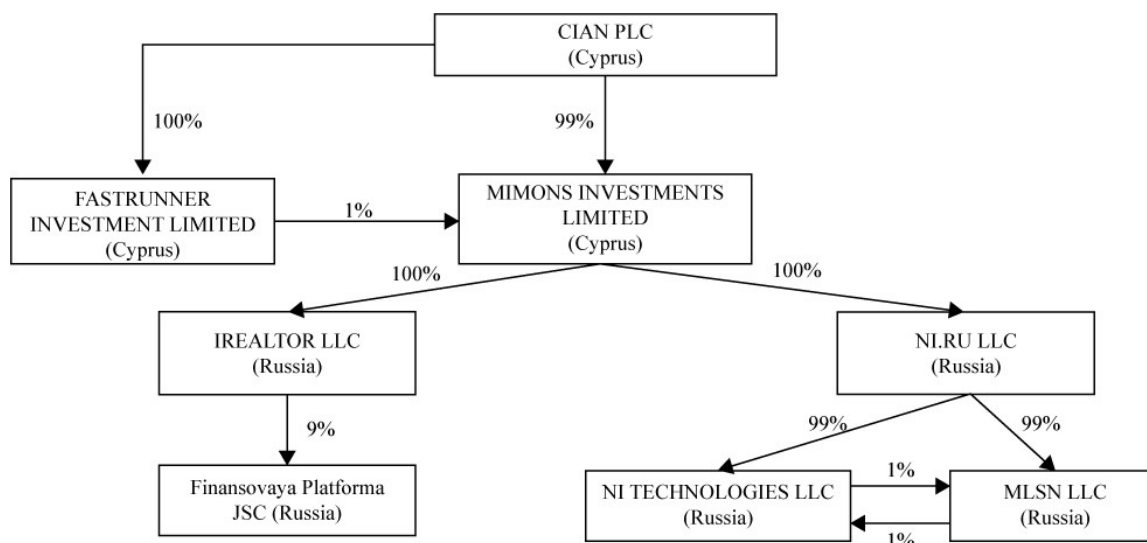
CIAN PLC
(Cyprus)

100%

99%

FASTRUNNER INVESTMENT LIMITED
(Cyprus)

1%

MIMONS INVESTMENTS LIMITED
(Cyprus)

100%

100%

IREALTOR LLC
(Russia)

NI.RU LLC
(Russia)

9%

99%

99%

Finansovaya Platforma JSC (Russia)

NI TECHNOLOGIES LLC
(Russia)

1%

MLSN LLC
(Russia)

1%